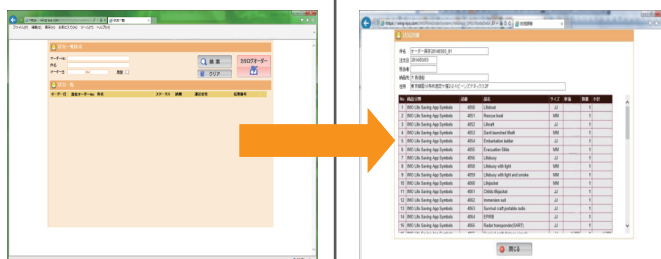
検 索

クリア

カタログオーダー

IMO Life Saving App Symbols
IMO Life Saving App Symbols
IMO Life Saving App Symbols
IMO Life Saving App Symbols
IMO Life Saving App Symbols
IMO Life Saving App Symbols
IMO Life Saving App Symbols
IMO Life Saving App Symbols
IMO Life Saving App Symbols
IMO Life Saving App Symbols
IMO Life Saving App Symbols
IMO Life Saving App Symbols
IMO Life Saving App Symbols
IMO Life Saving App Symbols

Lifeboat
Rescue boat
Liferaft
Davit launched liferaft
Embarkation ladder
Evacuation Slide
Lifebuoy
Lifebuoy with light
Lifebuoy with light and smoke
Lifejacket
Childs lifejacket
Immersion suit
Survival craft portable radio
EPIRB
Radio transponder(SART)

閉じる